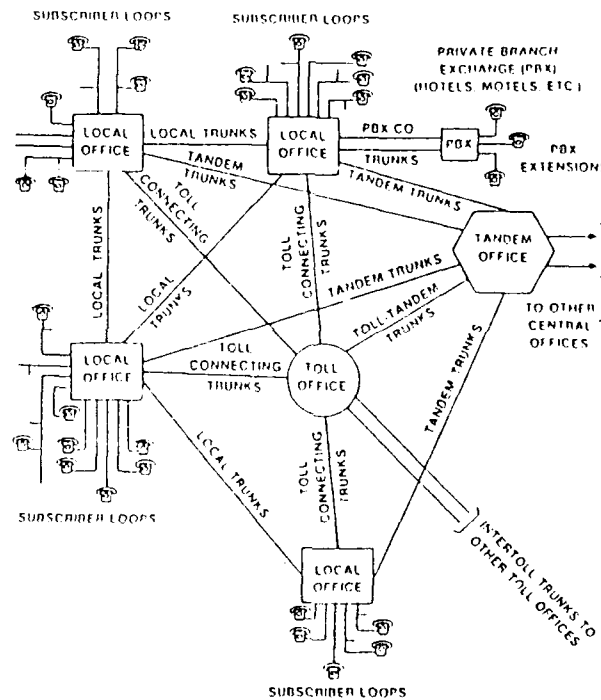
SUBSCRIBER LOOPS

SUBSCRIBER LOOPS

PRIVATE BRANCH EXCHANGE (PBX) (HOTELS, MOTELS, ETC.)

LOCAL OFFICE

LOCAL TRUNKS

LOCAL OFFICE

PBX CO TRUNKS

PBX

PBX EXTENSION

TANDEM TRUNKS

TANDEM TRUNKS

TOLL CONNECTING TRUNKS

TOLL CONNECTING TRUNKS

TANDEM OFFICE

LOCAL TRUNKS

LOCAL TRUNKS

TANDEM TRUNKS

TO OTHER CENTRAL OFFICES

TOLL-TANDEM TRUNKS

LOCAL OFFICE

TOLL CONNECTING TRUNKS

TOLL OFFICE

TANDEM TRUNKS

SUBSCRIBER LOOPS

LOCAL TRUNKS

TOLL CONNECTING TRUNKS

INTERTOLL TRUNKS TO OTHER TOLL OFFICES

LOCAL OFFICE

SUBSCRIBER LOOPS